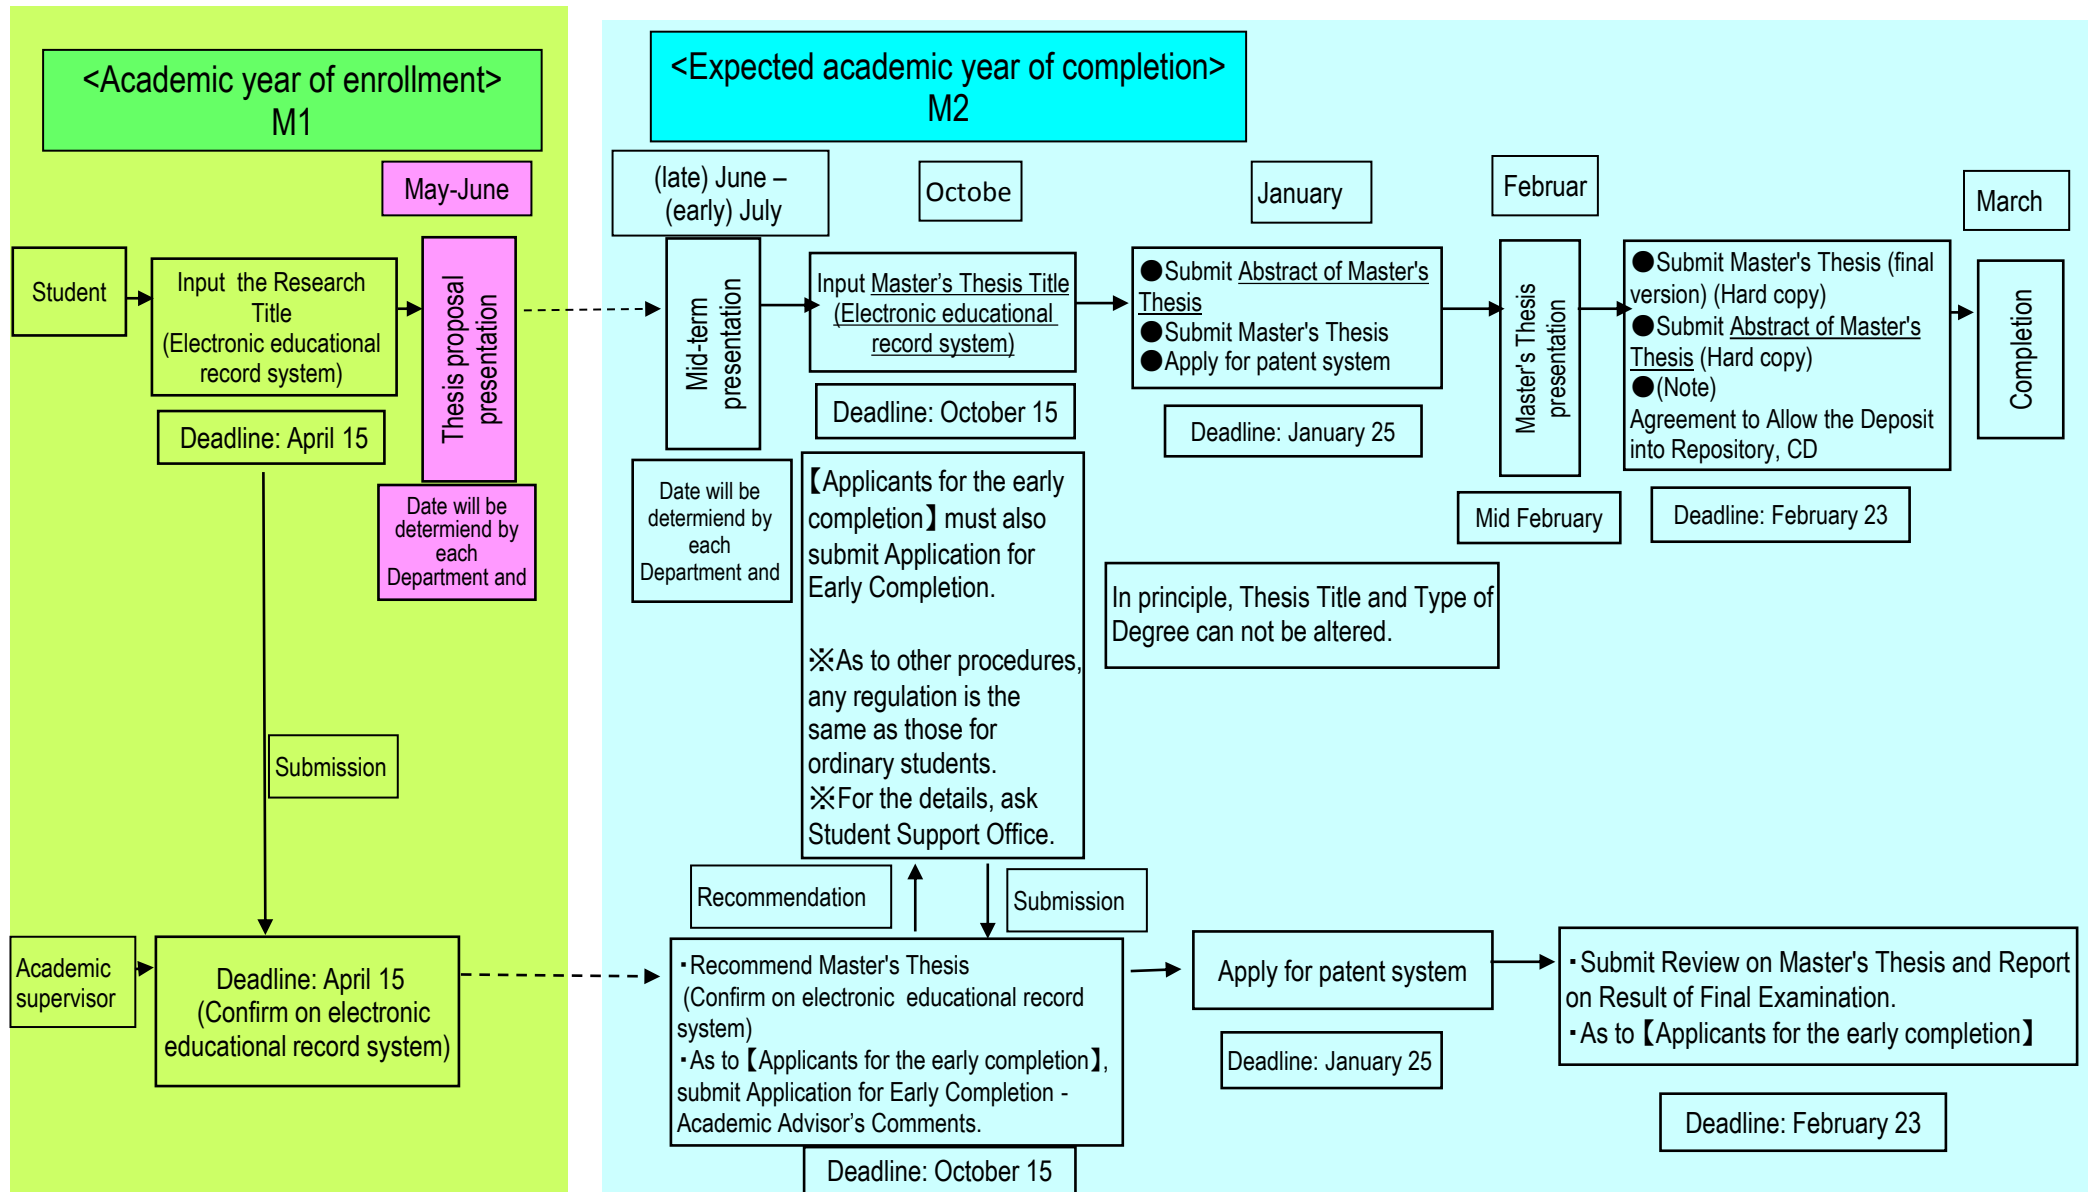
<Academic year of enrollment>
M1

May-June

Student

Input the Research Title (Electronic educational record system)

Deadline: April 15

Thesis proposal presentation

Date will be determiend by each Department and

Submission

Academic supervisor

Deadline: April 15 (Confirm on electronic educational record system)

<Expected academic year of completion>
M2

(late) June – (early) July

Octobe

January

Februar

March

Mid-term presentation

Date will be determiend by each Department and

Input Master's Thesis Title (Electronic educational record system)

Deadline: October 15

【Applicants for the early completion】must also submit Application for Early Completion.

※As to other procedures, any regulation is the same as those for ordinary students.
※For the details, ask Student Support Office.

●Submit Abstract of Master's Thesis
●Submit Master's Thesis
●Apply for patent system

Deadline: January 25

In principle, Thesis Title and Type of Degree can not be altered.

Master's Thesis presentation

Mid February

●Submit Master's Thesis (final version) (Hard copy)
●Submit Abstract of Master's Thesis (Hard copy)
●(Note)
Agreement to Allow the Deposit into Repository, CD

Deadline: February 23

Completion

Recommendation

Submission

・Recommend Master's Thesis
(Confirm on electronic educational record system)
・As to【Applicants for the early completion】, submit Application for Early Completion - Academic Advisor's Comments.

Deadline: October 15

Apply for patent system

Deadline: January 25

・Submit Review on Master's Thesis and Report on Result of Final Examination.
・As to【Applicants for the early completion】

Deadline: February 23